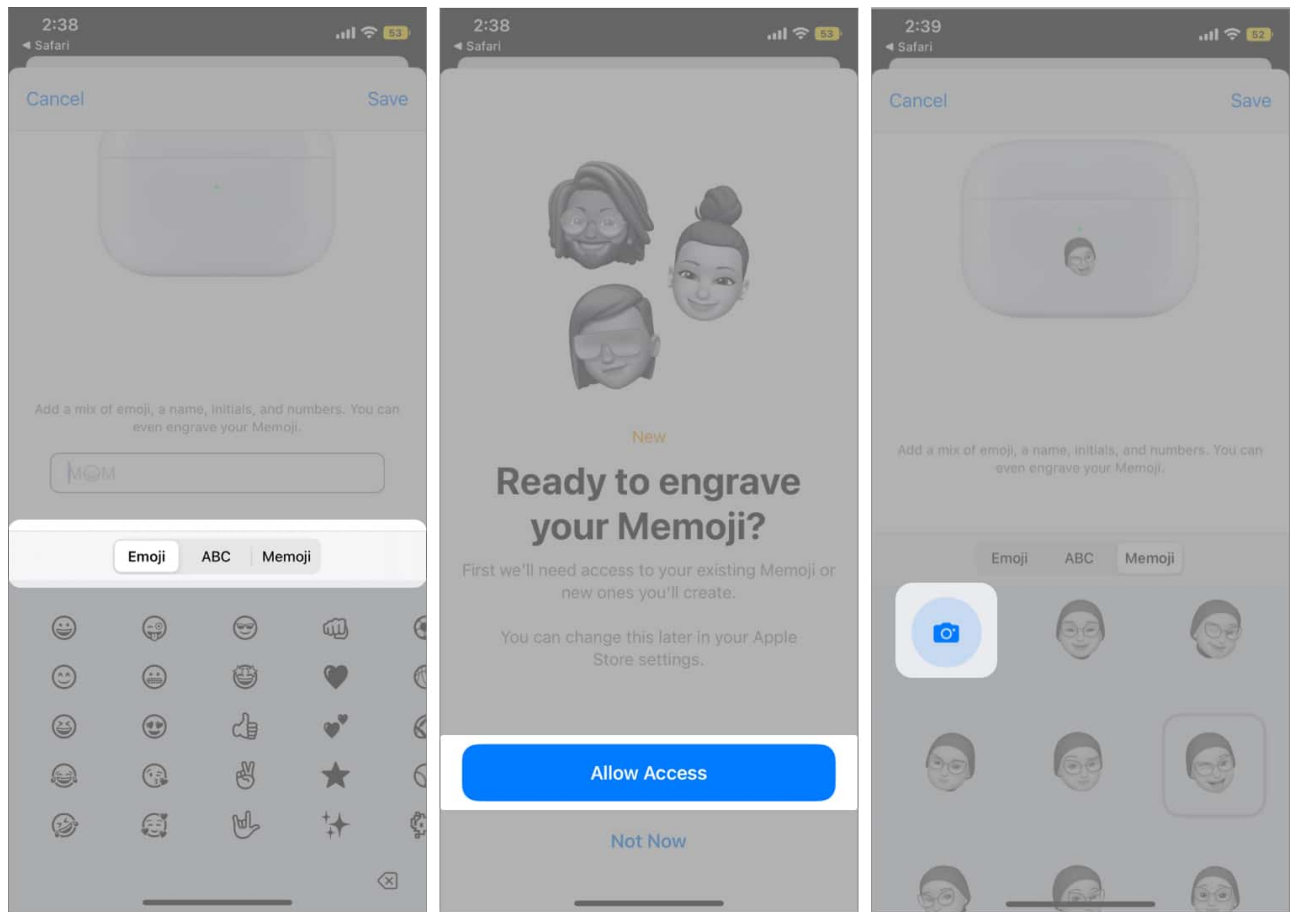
2:38
◀ Safari
53

Cancel
Save

Add a mix of emoji, a name, initials, and numbers. You can even engrave your Memoji.

M😊M

Emoji
ABC
Memoji

2:38
◀ Safari
53

New

Ready to engrave your Memoji?

First we'll need access to your existing Memoji or new ones you'll create.

You can change this later in your Apple Store settings.

Allow Access

Not Now

2:39
◀ Safari
52

Cancel
Save

Add a mix of emoji, a name, initials, and numbers. You can even engrave your Memoji.

Emoji
ABC
Memoji